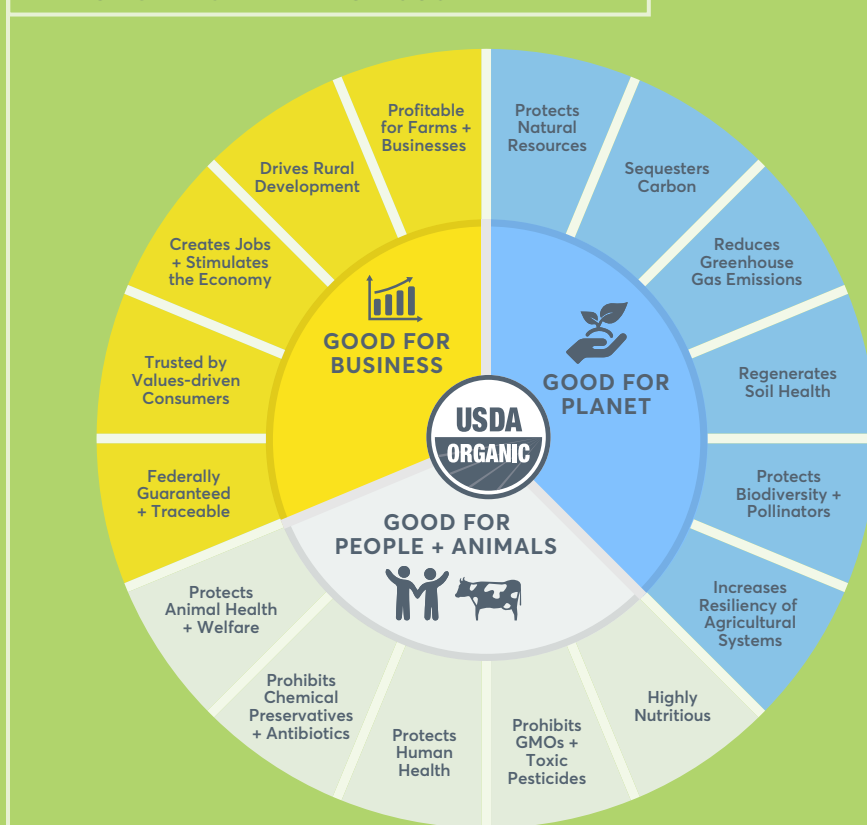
Profitable for Farms + Businesses

Drives Rural Development

Creates Jobs + Stimulates the Economy

Trusted by Values-driven Consumers

Federally Guaranteed + Traceable

GOOD FOR BUSINESS

Protects Natural Resources

Sequesters Carbon

Reduces Greenhouse Gas Emissions

Regenerates Soil Health

Protects Biodiversity + Pollinators

Increases Resiliency of Agricultural Systems

GOOD FOR PLANET

USDA ORGANIC

GOOD FOR PEOPLE + ANIMALS

Highly Nutritious

Prohibits GMOs + Toxic Pesticides

Protects Human Health

Prohibits Chemical Preservatives + Antibiotics

Protects Animal Health + Welfare